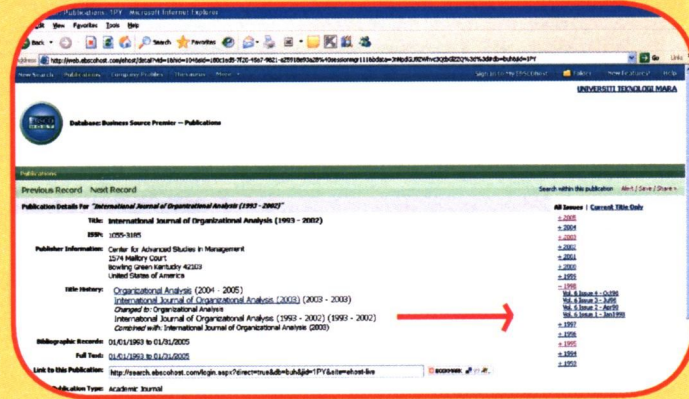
Publications: 1PY - Microsoft Internet Explorer
File View Favorites Tools Help
Back Search Favorites
Address http://web.ebscohost.com/ehost/detail?vid=18hid=104&sid=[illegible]
Go Links
New Search Publications Company Profiles Thesaurus More
Sign In to My EBSCOhost Folder New Features! Help
UNIVERSITI TEKNOLOGI MARA
Database: Business Source Premier -- Publications
Publications
Previous Record Next Record
Search within this publication Alert / Save / Share
Publication Details For "International Journal of Organizational Analysis (1993 - 2002)"
All Issues | Current Title Only
Title: International Journal of Organizational Analysis (1993 - 2002)
ISSN: 1055-3185
Publisher Information: Center for Advanced Studies in Management
1574 Mallory Court
Bowling Green Kentucky 42103
United States of America
Title History: Organizational Analysis (2004 - 2005)
International Journal of Organizational Analysis (2003) (2003 - 2003)
Changed to: Organizational Analysis
International Journal of Organizational Analysis (1993 - 2002) (1993 - 2002)
Combined with: International Journal of Organizational Analysis (2003)
Bibliographic Records: 01/01/1993 to 01/31/2005
Full Text: 01/01/1993 to 01/31/2005
Link to this Publication: http://search.ebscohost.com/login.aspx?direct=true&db=buh&jid=1PY&site=ehost-live
Bookmark
Publication Type: Academic Journal
+ 2005
+ 2004
+ 2003
+ 2002
+ 2001
+ 2000
+ 1999
- 1998
Vol. 6 Issue 4 - Oct98
Vol. 6 Issue 3 - Jul98
Vol. 6 Issue 2 - Apr98
Vol. 6 Issue 1 - Jan1998
+ 1997
+ 1996
+ 1995
+ 1994
+ 1993